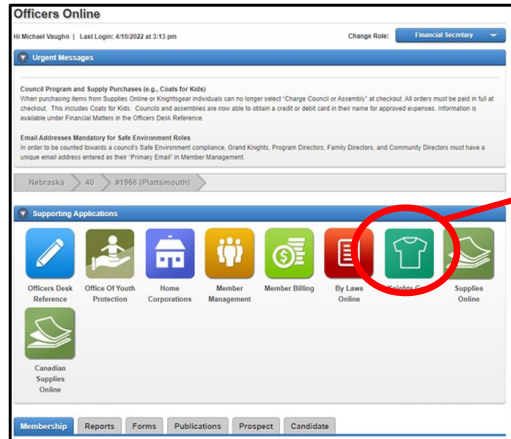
Officers Online

Hi Michael Vaughn | Last Login: 4/10/2022 at 3:13 pm

Change Role: Financial Secretary

Urgent Messages

Council Program and Supply Purchases (e.g., Coats for Kids)
When purchasing items from Supplies Online or Knightsgear individuals can no longer select "Charge Council or Assembly" at checkout. All orders must be paid in full at checkout. This includes Coats for Kids. Councils and assemblies are now able to obtain a credit or debit card in their name for approved expenses. Information is available under Financial Matters in the Officers Desk Reference.

Email Addresses Mandatory for Safe Environment Roles
In order to be counted towards a council's Safe Environment compliance, Grand Knights, Program Directors, Family Directors, and Community Directors must have a unique email address entered as their "Primary Email" in Member Management.

Nebraska 40 #1966 (Plattsmouth)

Supporting Applications

Officers Desk Reference

Office Of Youth Protection

Home Corporations

Member Management

Member Billing

By Laws Online

Knights G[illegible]

Supplies Online

Canadian Supplies Online

Membership Reports Forms Publications Prospect Candidate